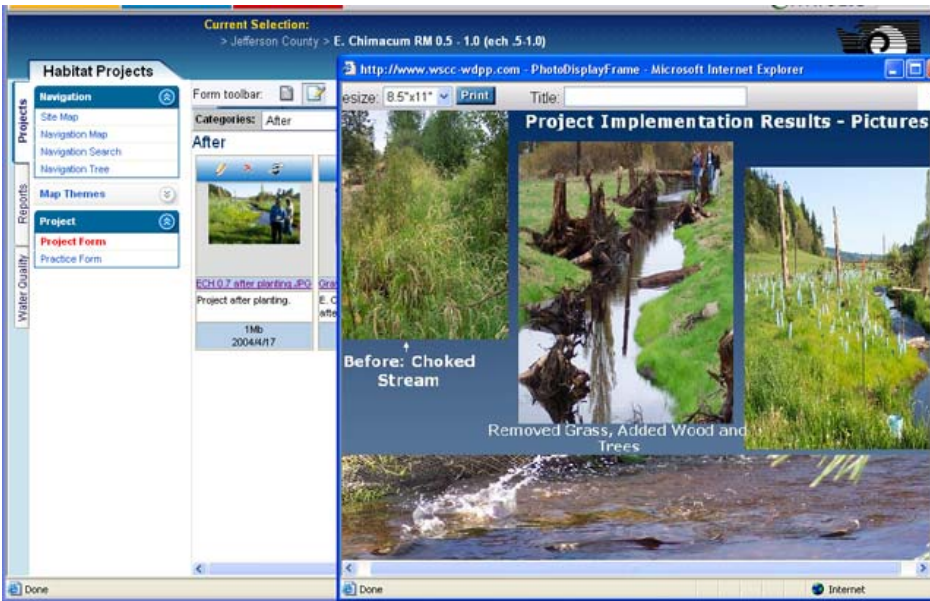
Current Selection:
> Jefferson County > E. Chimacum RM 0.5 - 1.0 (ech .5-1.0)

Habitat Projects

Projects

Reports

Water Quality

Navigation
Site Map
Navigation Map
Navigation Search
Navigation Tree

Map Themes

Project
Project Form
Practice Form

Form toolbar:
Categories: After
After

ECH 0.7 after planting.JPG
Project after planting.
1Mb
2004/4/17

Gra
E. C
afte

http://www.wscc-wdpp.com - PhotoDisplayFrame - Microsoft Internet Explorer

esize: 8.5"x11" Print Title:

Project Implementation Results - Pictures

Before: Choked Stream

Removed Grass, Added Wood and Trees

Done

Done

Internet